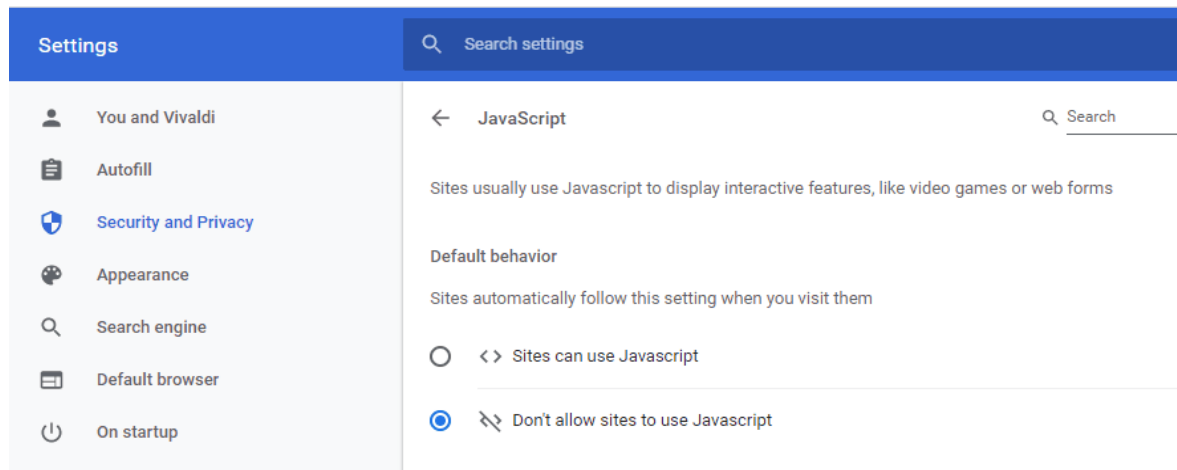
Settings

Search settings

You and Vivaldi

Autofill

Security and Privacy

Appearance

Search engine

Default browser

On startup

JavaScript

Search

Sites usually use Javascript to display interactive features, like video games or web forms

Default behavior

Sites automatically follow this setting when you visit them

Sites can use Javascript

Don't allow sites to use Javascript